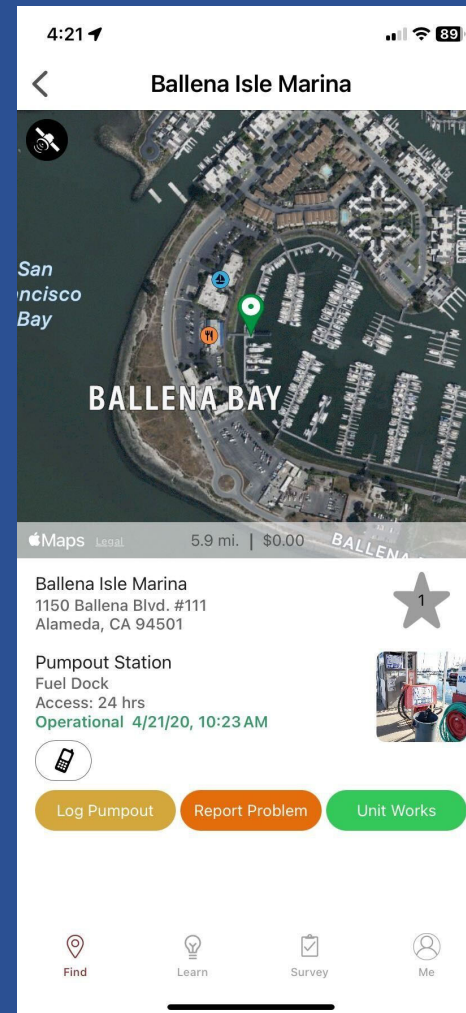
4:21

89

Ballena Isle Marina

San
ncisco
Bay

BALLENA BAY

Maps Legal 5.9 mi. | $0.00 BALLENA

Ballena Isle Marina
1150 Ballena Blvd. #111
Alameda, CA 94501

1

Pumpout Station
Fuel Dock
Access: 24 hrs
Operational 4/21/20, 10:23 AM

Log Pumpout

Report Problem

Unit Works

Find

Learn

Survey

Me